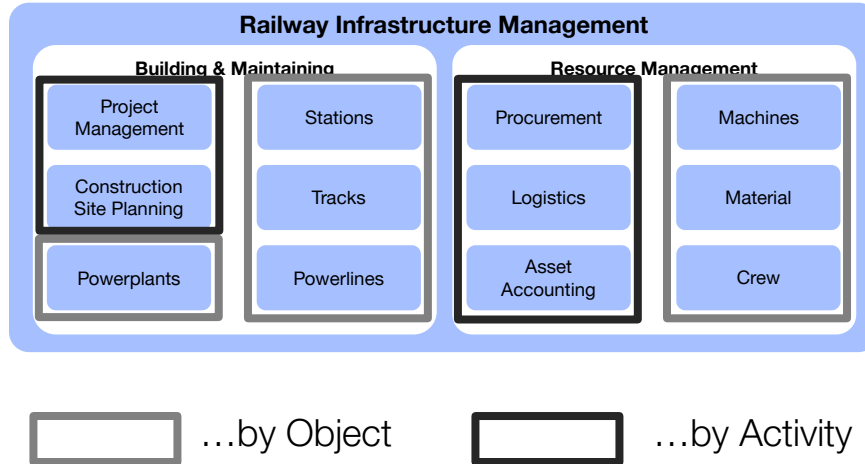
Railway Infrastructure Management

Building & Maintaining

Project Management

Construction Site Planning

Powerplants

Stations

Tracks

Powerlines

Resource Management

Procurement

Logistics

Asset Accounting

Machines

Material

Crew

…by Object

…by Activity